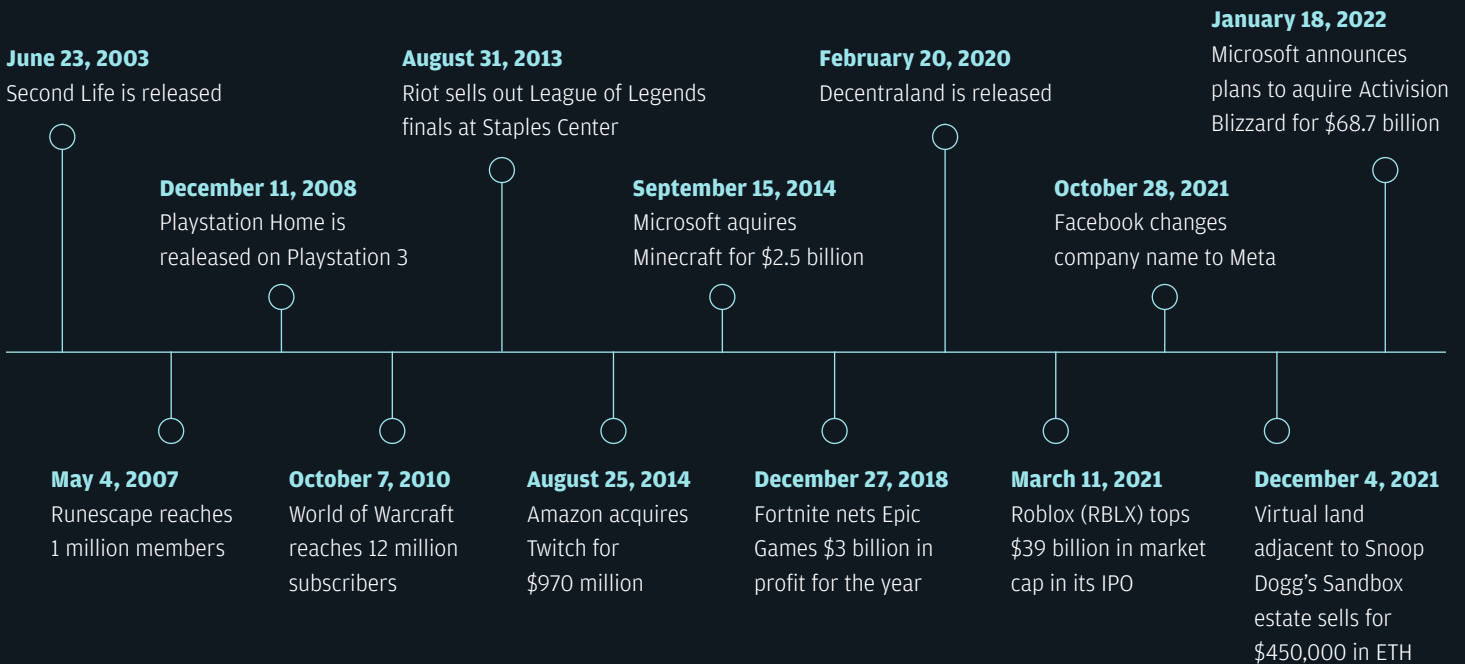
June 23, 2003
Second Life is released

December 11, 2008
Playstation Home is realeased on Playstation 3

August 31, 2013
Riot sells out League of Legends finals at Staples Center

September 15, 2014
Microsoft aquires Minecraft for $2.5 billion

February 20, 2020
Decentraland is released

October 28, 2021
Facebook changes company name to Meta

January 18, 2022
Microsoft announces plans to aquire Activision Blizzard for $68.7 billion

May 4, 2007
Runescape reaches 1 million members

October 7, 2010
World of Warcraft reaches 12 million subscribers

August 25, 2014
Amazon acquires Twitch for $970 million

December 27, 2018
Fortnite nets Epic Games $3 billion in profit for the year

March 11, 2021
Roblox (RBLX) tops $39 billion in market cap in its IPO

December 4, 2021
Virtual land adjacent to Snoop Dogg's Sandbox estate sells for $450,000 in ETH